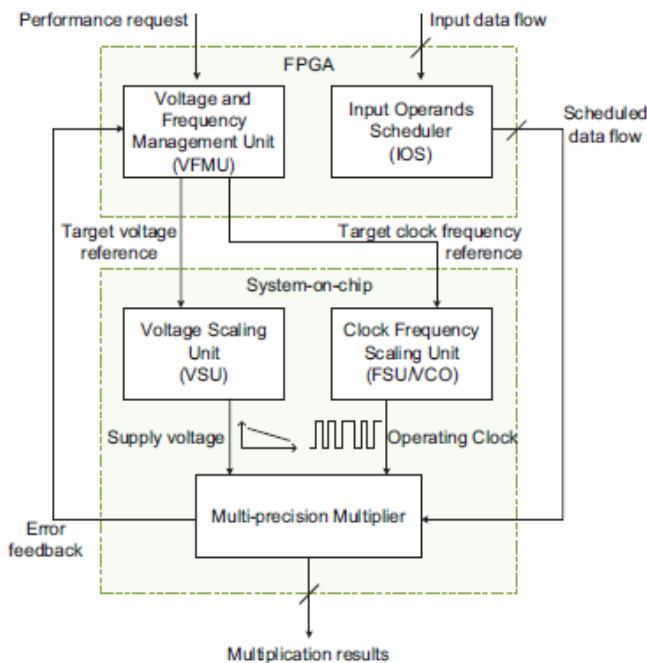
Performance request

Input data flow

FPGA

Voltage and Frequency Management Unit (VFMU)

Input Operands Scheduler (IOS)

Scheduled data flow

Target voltage reference

Target clock frequency reference

System-on-chip

Voltage Scaling Unit (VSU)

Clock Frequency Scaling Unit (FSU/VCO)

Supply voltage

Operating Clock

Error feedback

Multi-precision Multiplier

Multiplication results